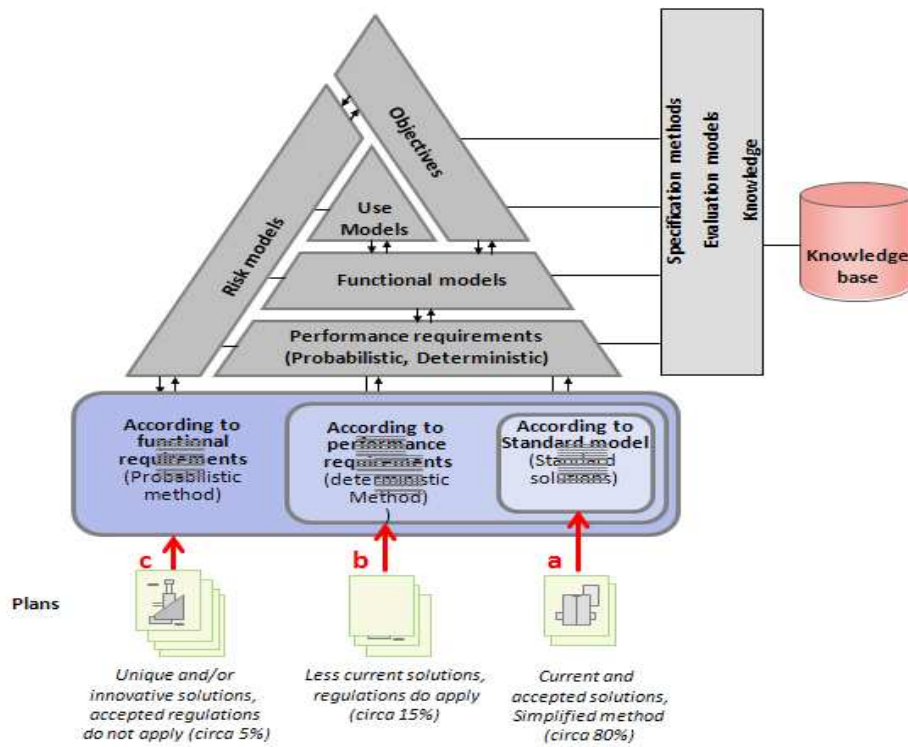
Objectives

Risk models

Use Models

Functional models

Performance requirements (Probabilistic, Deterministic)

Specification methods

Evaluation models

Knowledge

Knowledge base

According to functional requirements (Probabilistic method)

According to performance requirements (deterministic Method) )

According to Standard model (Standard solutions)

c

b

a

Plans

Unique and/or innovative solutions, accepted regulations do not apply (circa 5%)

Less current solutions, regulations do apply (circa 15%)

Current and accepted solutions, Simplified method (circa 80%)